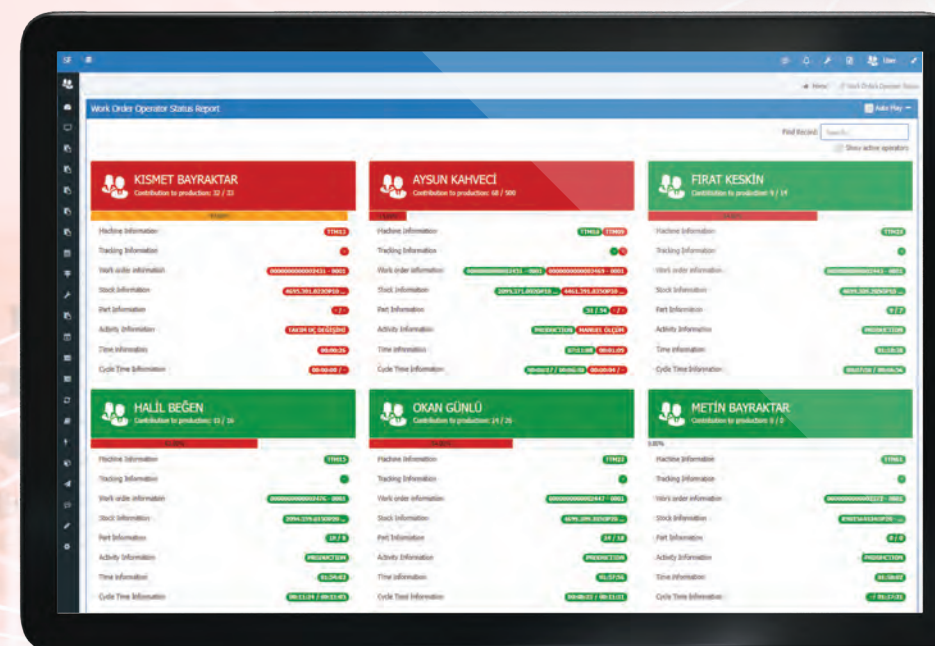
User

Work Order Operator Status Report

Auto Play

Find Record: Search...

Show active operators

KISMET BAYRAKTAR
Contribution to production: 32 / 33

Machine Information TTM13
Tracking Information
Work order information 0000000000003431 - 0001
Stock Information 4695.391.8350P10 ...
Part Information - 2 -
Activity Information TAKIM UÇ DEĞİŞİMİ
Time Information 00:00:26
Cycle Time Information 00:00:00 / -

AYSUN KAHVECİ
Contribution to production: 68 / 500

Machine Information TTM18 TTM09
Tracking Information
Work order information 0000000000003431 - 0001 0000000000003469 - 0001
Stock Information 2099.371.0050P10 ... 4461.391.8350P10 ...
Part Information 35 / 36 - 2 -
Activity Information PRODUCTION MANUEL ÖLÇÜM
Time Information 07:11:08 00:01:09
Cycle Time Information 00:00:07 / 00:00:00 00:00:04 / -

FIRAT KESKİN
Contribution to production: 9 / 14

Machine Information TTM23
Tracking Information
Work order information 0000000000002441 - 0001
Stock Information 4695.339.2850P10 ...
Part Information 9 / 2
Activity Information PRODUCTION
Time Information 01:10:38
Cycle Time Information 00:07:08 / 00:04:36

HALİL BEĞEN
Contribution to production: 11 / 16

Machine Information TTM15
Tracking Information
Work order information 0000000000002476 - 0001
Stock Information 2099.379.0150P08 ...
Part Information 19 / 9
Activity Information PRODUCTION
Time Information 01:54:43
Cycle Time Information 00:11:34 / 00:11:45

OKAN GÜNLÜ
Contribution to production: 21 / 26

Machine Information TTM22
Tracking Information
Work order information 0000000000002447 - 0001
Stock Information 4695.399.3550P10 ...
Part Information 24 / 18
Activity Information PRODUCTION
Time Information 01:07:56
Cycle Time Information 00:08:22 / 00:11:01

METİN BAYRAKTAR
Contribution to production: 0 / 0

0.00%

Machine Information TTM01
Tracking Information
Work order information 0000000000002213 - 0001
Stock Information 8769.56.0160P30 ...
Part Information 0 / 0
Activity Information PRODUCTION
Time Information 01:58:02
Cycle Time Information - / 01:17:31